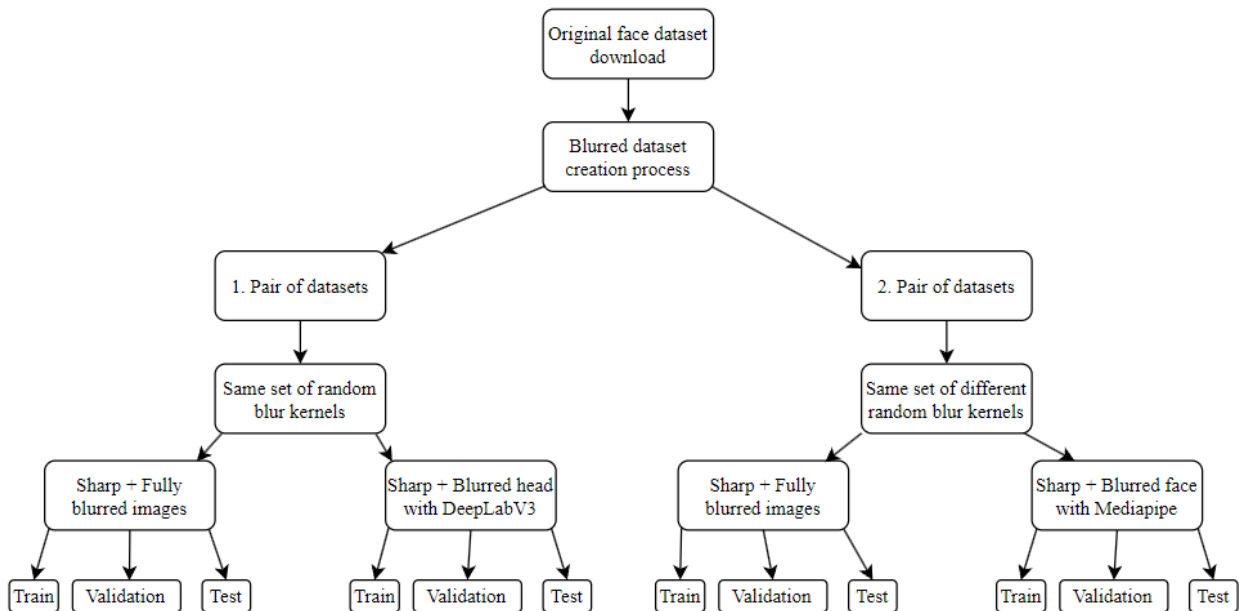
Original face dataset download

Blurred dataset creation process

1. Pair of datasets

2. Pair of datasets

Same set of random blur kernels

Same set of different random blur kernels

Sharp + Fully blurred images

Sharp + Blurred head with DeepLabV3

Sharp + Fully blurred images

Sharp + Blurred face with Mediapipe

Train

Validation

Test

Train

Validation

Test

Train

Validation

Test

Train

Validation

Test